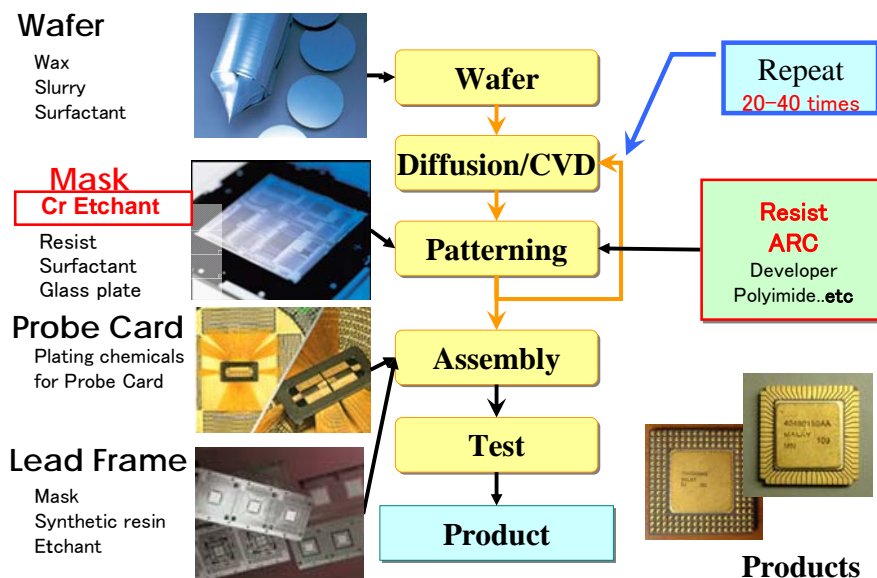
Wafer
Wax
Slurry
Surfactant

Mask
Cr Etchant
Resist
Surfactant
Glass plate

Probe Card
Plating chemicals for Probe Card

Lead Frame
Mask
Synthetic resin
Etchant

Wafer

Diffusion/CVD

Patterning

Assembly

Test

Product

Repeat
20-40 times

Resist
ARC
Developer
Polyimide..etc

Products